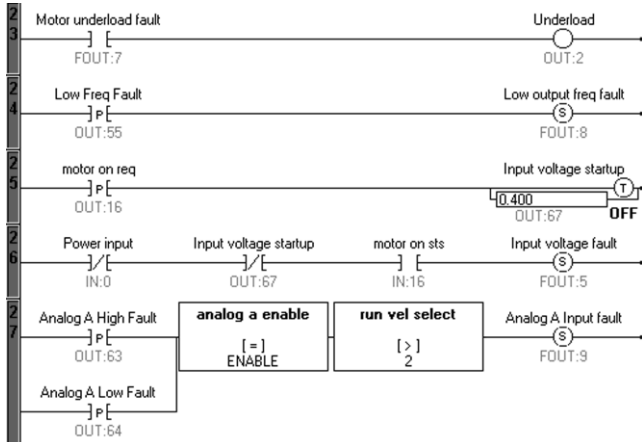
23
Motor underload fault
FOUT:7
Underload
OUT:2

24
Low Freq Fault
P
OUT:55
Low output freq fault
S
FOUT:8

25
motor on req
P
OUT:16
Input voltage startup
T
0.400
OUT:67
OFF

26
Power input
IN:0
Input voltage startup
OUT:67
motor on sts
IN:16
Input voltage fault
S
FOUT:5

27
Analog A High Fault
P
OUT:63
analog a enable
[ = ]
ENABLE
run vel select
[ > ]
2
Analog A Input fault
S
FOUT:9
Analog A Low Fault
P
OUT:64